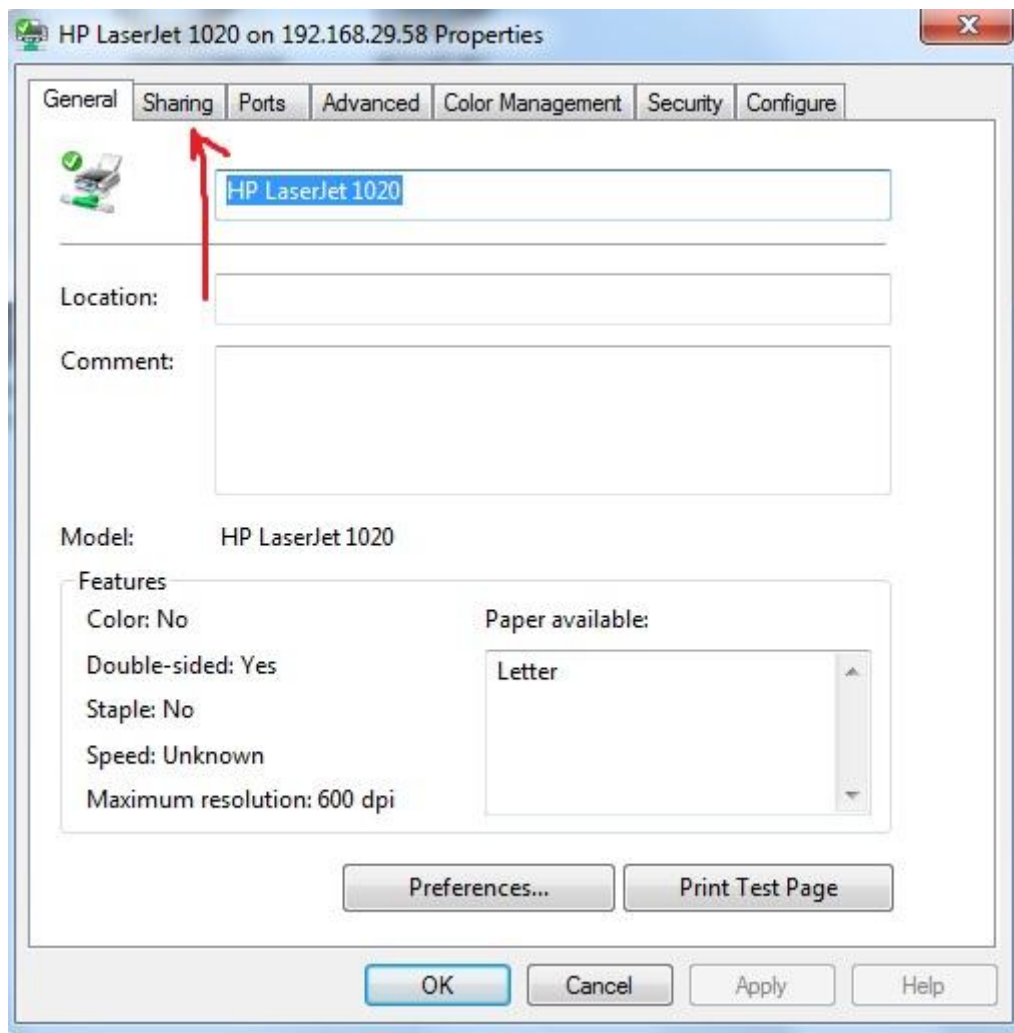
HP LaserJet 1020 on 192.168.29.58 Properties

General | Sharing | Ports | Advanced | Color Management | Security | Configure

HP LaserJet 1020

Location:

Comment:

Model: HP LaserJet 1020

Features

Color: No

Double-sided: Yes

Staple: No

Speed: Unknown

Maximum resolution: 600 dpi

Paper available:

Letter

Preferences...

Print Test Page

OK

Cancel

Apply

Help